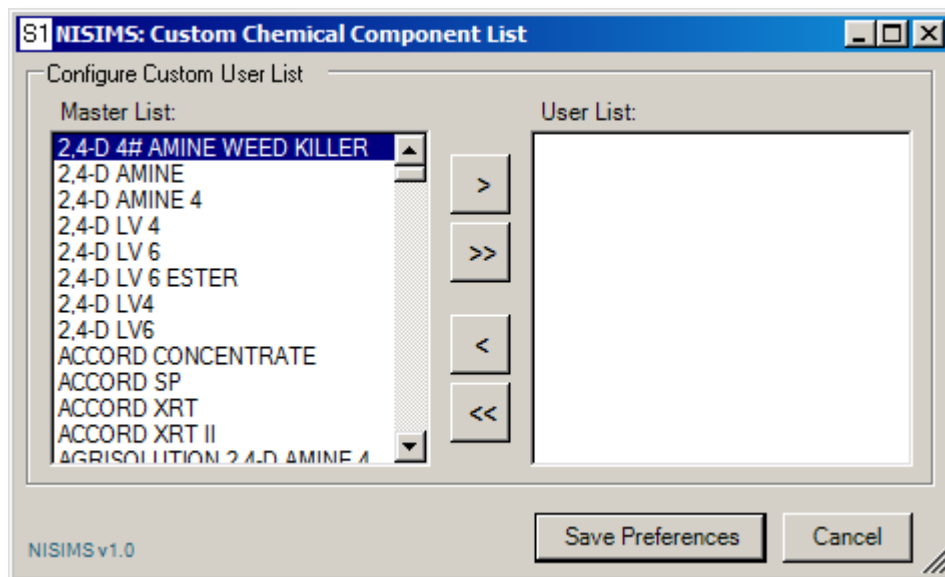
S1 NISIMS: Custom Chemical Component List

Configure Custom User List

Master List:

2,4-D 4# AMINE WEED KILLER
2,4-D AMINE
2,4-D AMINE 4
2,4-D LV 4
2,4-D LV 6
2,4-D LV 6 ESTER
2,4-D LV4
2,4-D LV6
ACCORD CONCENTRATE
ACCORD SP
ACCORD XRT
ACCORD XRT II
AGRISOLUTION 2,4-D AMINE 4

>
>>
<
<<

User List:

NISIMS v1.0

Save Preferences

Cancel